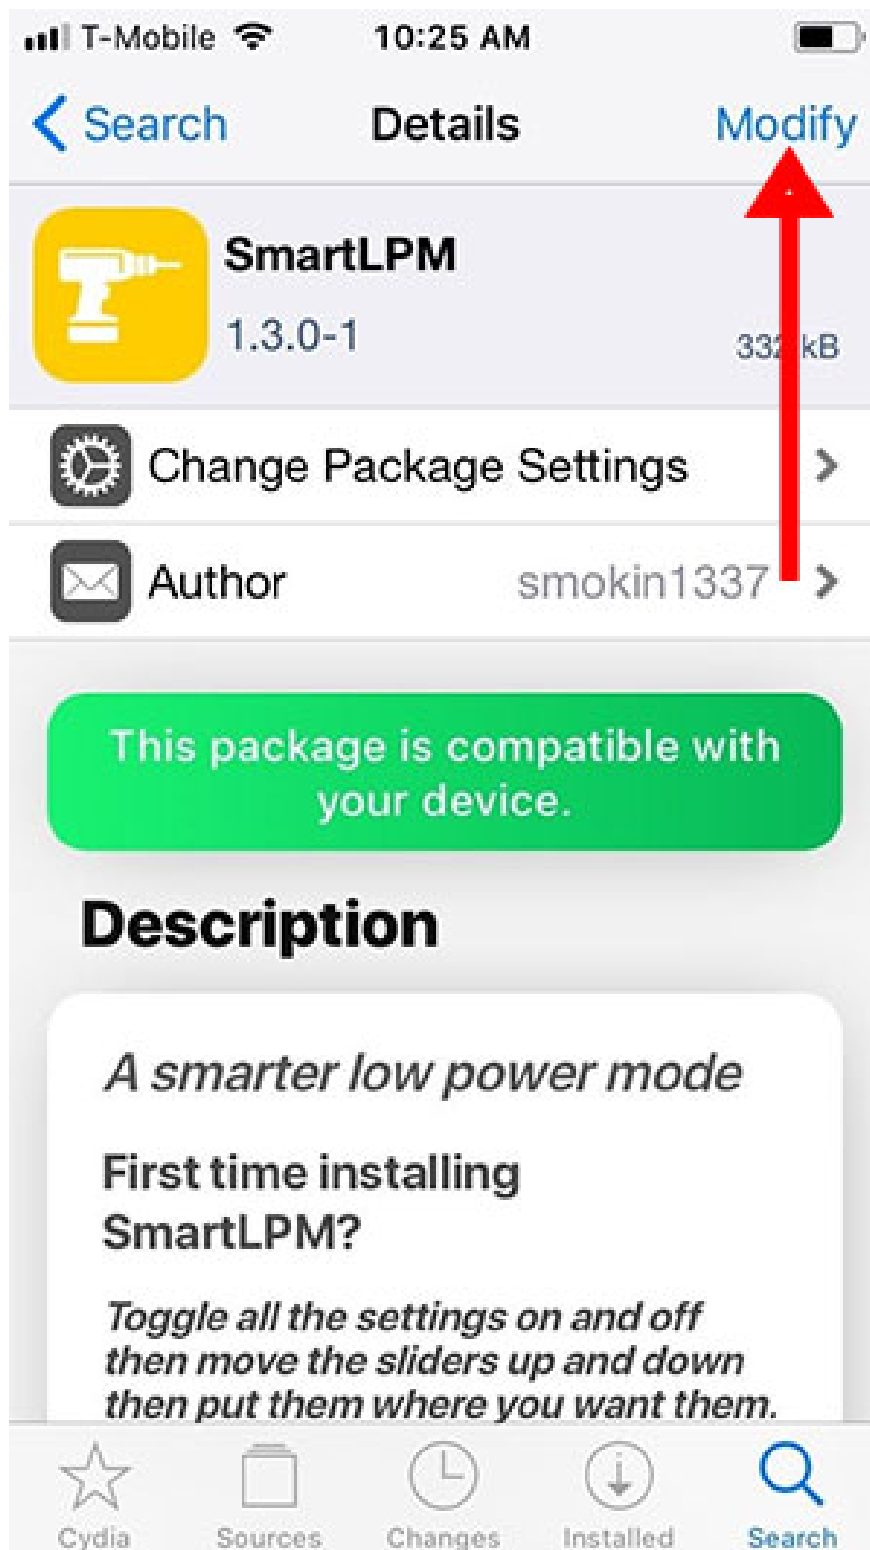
T-Mobile 10:25 AM

Search Details Modify

SmartLPM
1.3.0-1
33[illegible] kB

Change Package Settings

Author smokin1337

This package is compatible with your device.

Description

A smarter low power mode

First time installing SmartLPM?

Toggle all the settings on and off then move the sliders up and down then put them where you want them.

Cydia Sources Changes Installed Search